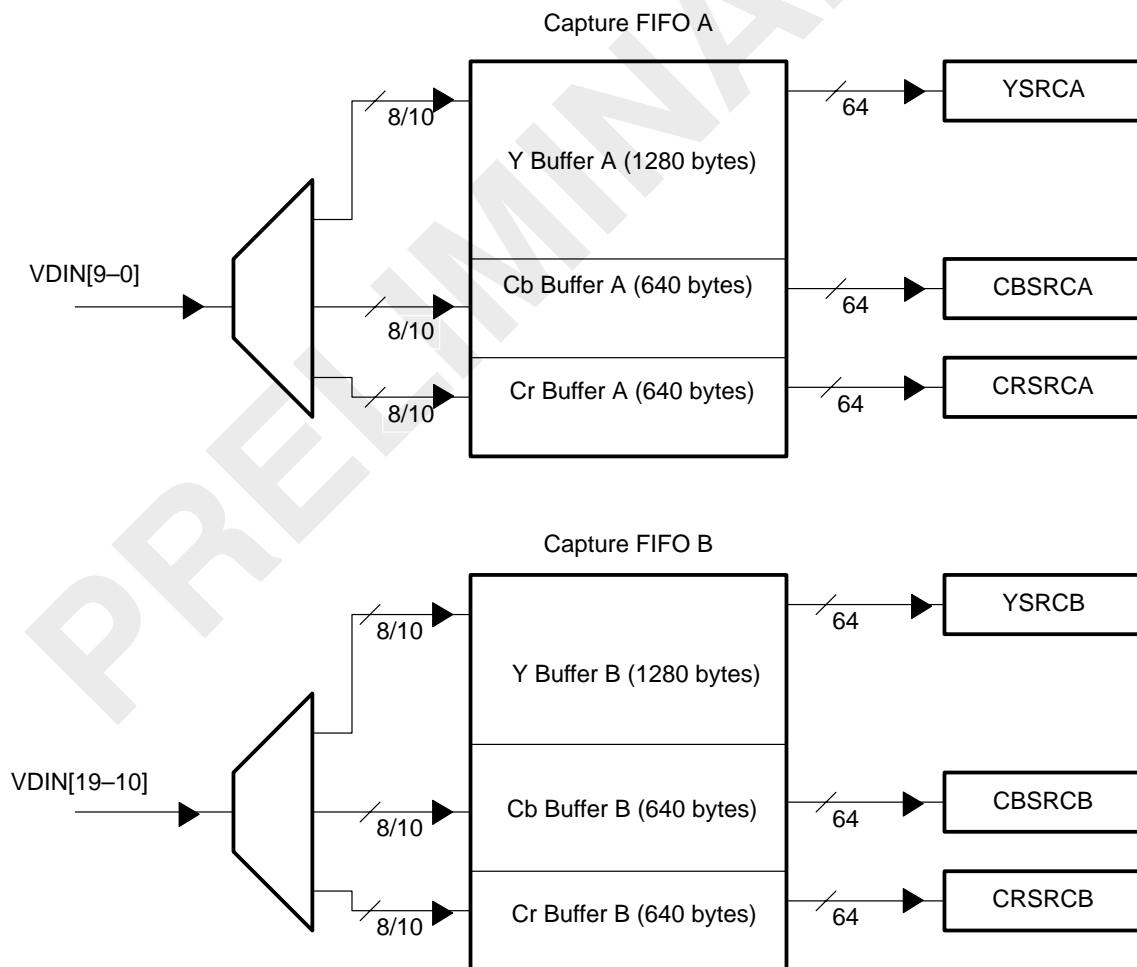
PRELIMINARY

Capture FIFO A

VDIN[9–0]

8/10

8/10

8/10

Y Buffer A (1280 bytes)

Cb Buffer A (640 bytes)

Cr Buffer A (640 bytes)

64

64

64

YSRCA

CBSRCA

CRSRCA

Capture FIFO B

VDIN[19–10]

8/10

8/10

8/10

Y Buffer B (1280 bytes)

Cb Buffer B (640 bytes)

Cr Buffer B (640 bytes)

64

64

64

YSRCB

CBSRCB

CRSRCB